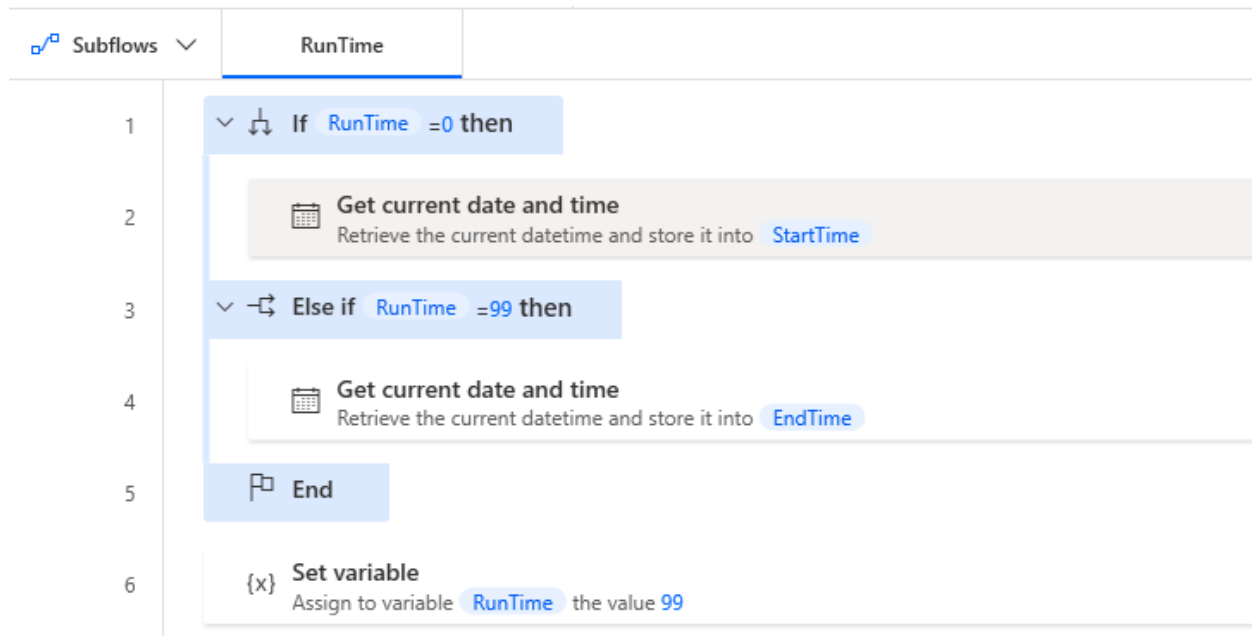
Subflows RunTime

1 If RunTime =0 then

2 Get current date and time
Retrieve the current datetime and store it into StartTime

3 Else if RunTime =99 then

4 Get current date and time
Retrieve the current datetime and store it into EndTime

5 End

6 {x} Set variable
Assign to variable RunTime the value 99